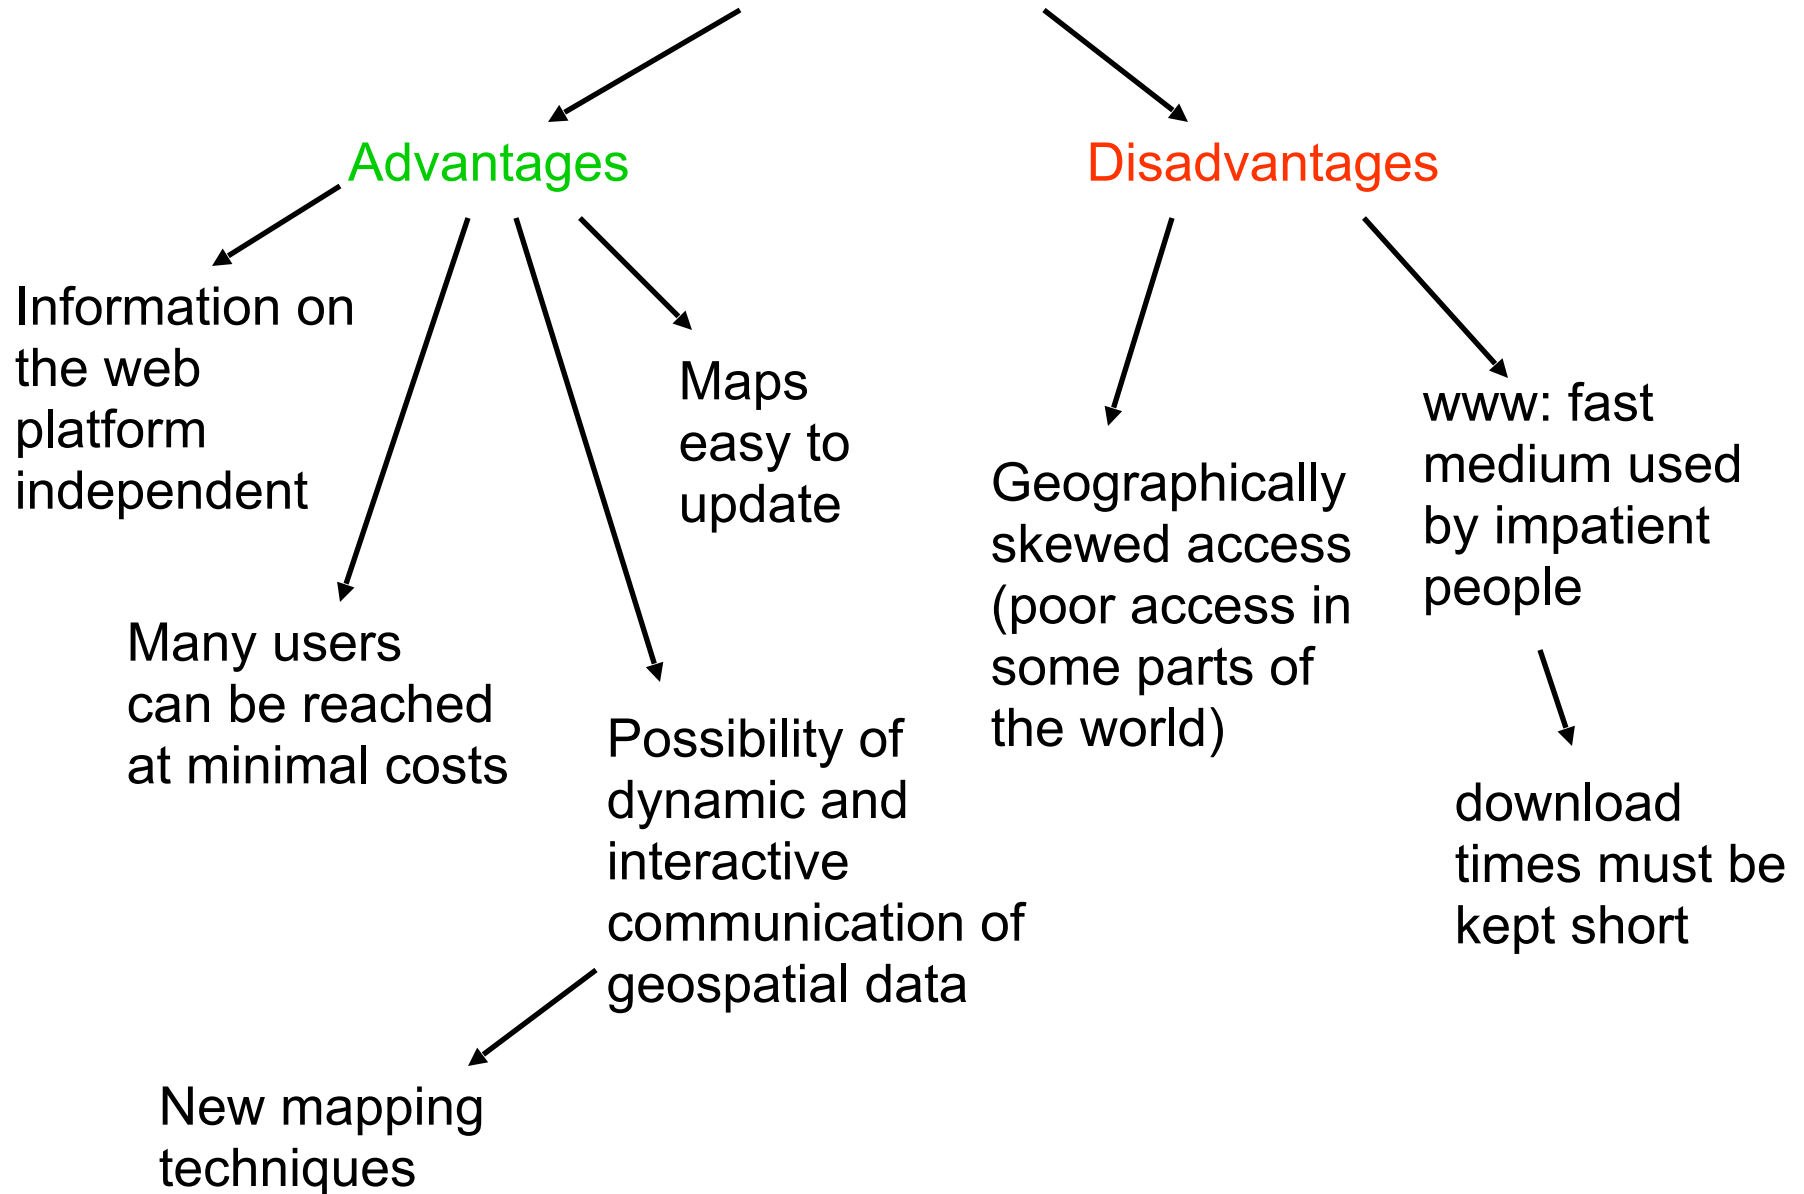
Advantages

Disadvantages

Information on the web platform independent

Many users can be reached at minimal costs

Possibility of dynamic and interactive communication of geospatial data

Maps easy to update

New mapping techniques

Geographically skewed access (poor access in some parts of the world)

www: fast medium used by impatient people

download times must be kept short